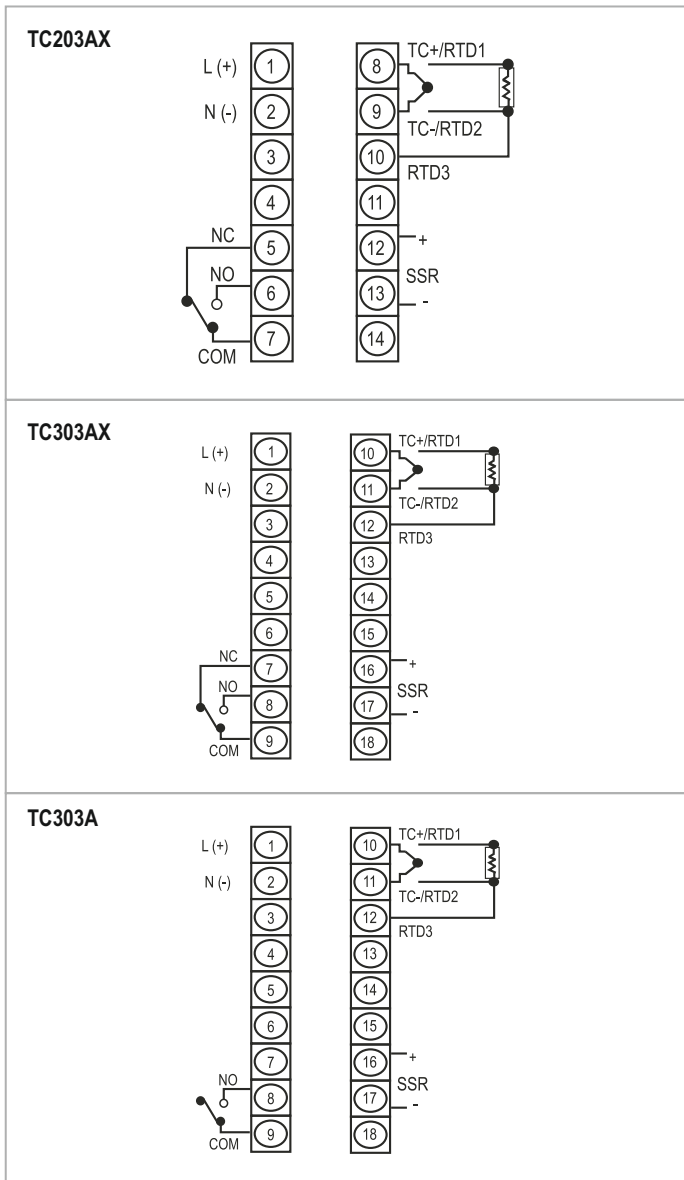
TC203AX

L (+) 1
N (-) 2
3
4
NC 5
NO 6
COM 7

8 TC+/RTD1
9 TC-/RTD2
10 RTD3
11
12 +
SSR
13 -
14

TC303AX

L (+) 1
N (-) 2
3
4
5
6
NC 7
NO 8
COM 9

10 TC+/RTD1
11 TC-/RTD2
12 RTD3
13
14
15
16 +
SSR
17 -
18

TC303A

L (+) 1
N (-) 2
3
4
5
6
7
NO 8
COM 9

10 TC+/RTD1
11 TC-/RTD2
12 RTD3
13
14
15
16 +
SSR
17 -
18